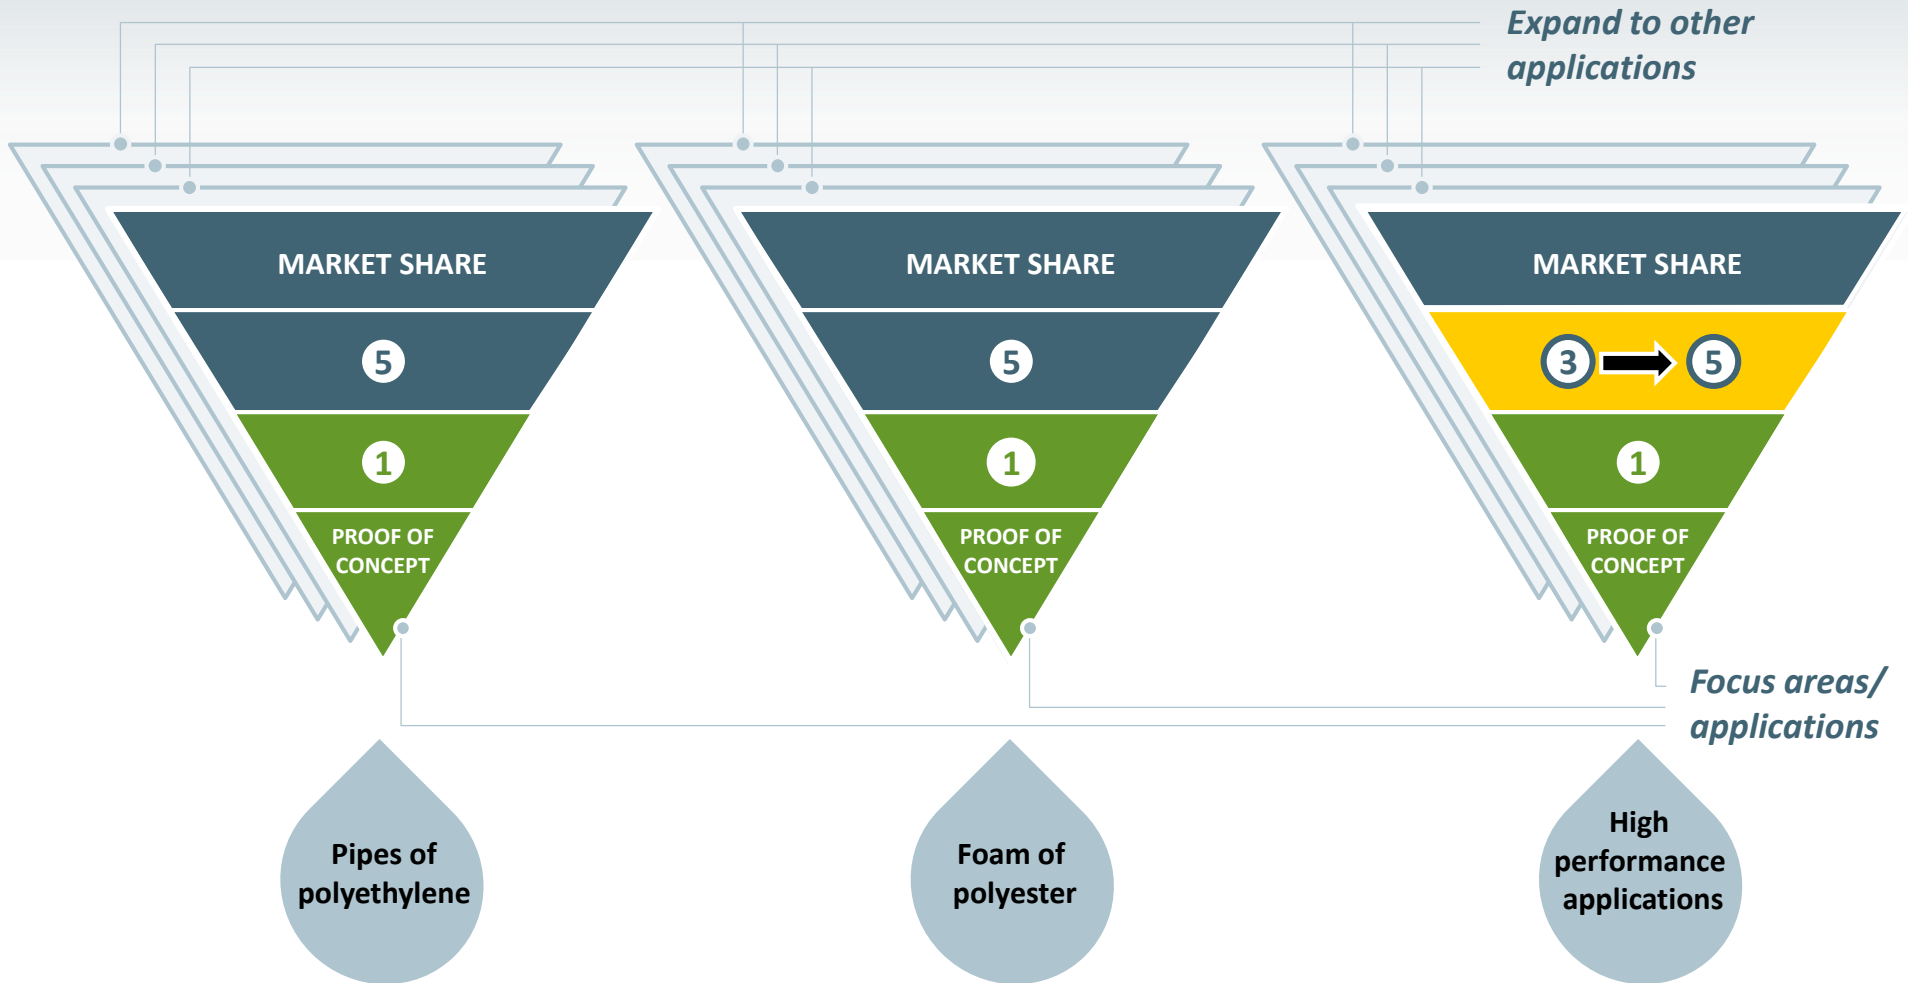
Expand to other applications

MARKET SHARE

5

1

PROOF OF CONCEPT

MARKET SHARE

5

1

PROOF OF CONCEPT

MARKET SHARE

3 5

1

PROOF OF CONCEPT

Focus areas/ applications

Pipes of polyethylene

Foam of polyester

High performance applications